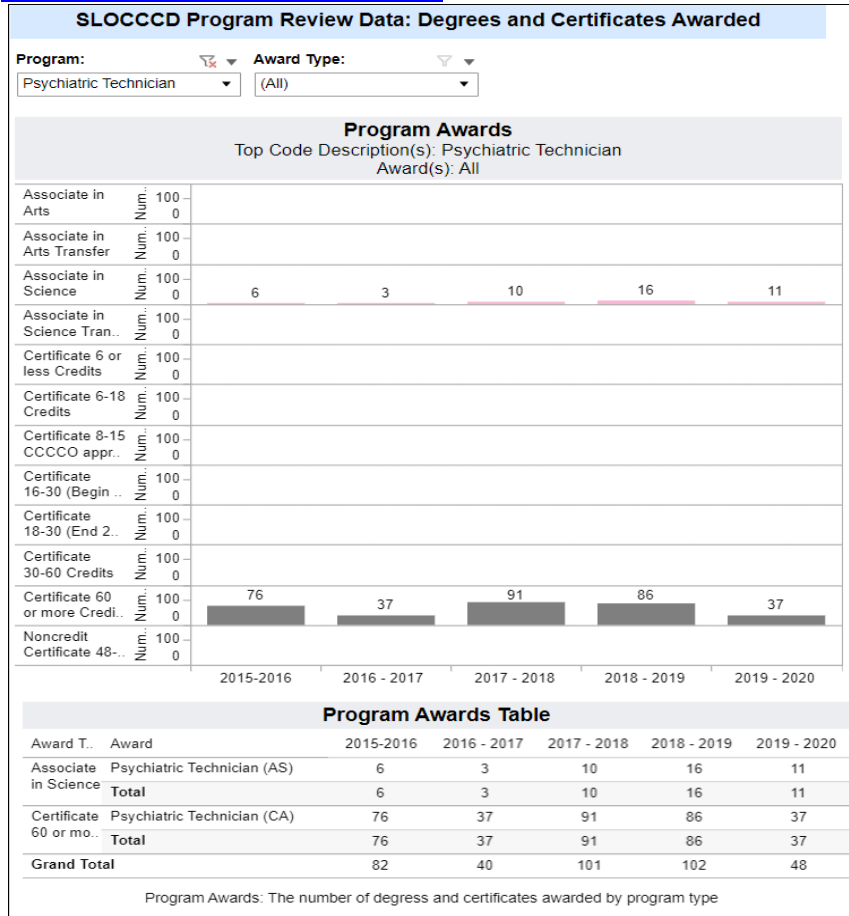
SLOCCCD Program Review Data: Degrees and Certificates Awarded

Program:
Psychiatric Technician

Award Type:
(All)

Program Awards
Top Code Description(s): Psychiatric Technician
Award(s): All

Associate in Arts Num. 100 0
Associate in Arts Transfer Num. 100 0
Associate in Science Num. 100 0 6 3 10 16 11
Associate in Science Tran.. Num. 100 0
Certificate 6 or less Credits Num. 100 0
Certificate 6-18 Credits Num. 100 0
Certificate 8-15 CCCCO appr.. Num. 100 0
Certificate 16-30 (Begin .. Num. 100 0
Certificate 18-30 (End 2.. Num. 100 0
Certificate 30-60 Credits Num. 100 0
Certificate 60 or more Credi.. Num. 100 0 76 37 91 86 37
Noncredit Certificate 48-.. Num. 100 0

2015-2016 2016 - 2017 2017 - 2018 2018 - 2019 2019 - 2020

Program Awards Table

| Award T.. | Award | 2015-2016 | 2016 - 2017 | 2017 - 2018 | 2018 - 2019 | 2019 - 2020 |
|---|---|---|---|---|---|---|
| Associate in Science | Psychiatric Technician (AS) | 6 | 3 | 10 | 16 | 11 |
| | Total | 6 | 3 | 10 | 16 | 11 |
| Certificate 60 or mo.. | Psychiatric Technician (CA) | 76 | 37 | 91 | 86 | 37 |
| | Total | 76 | 37 | 91 | 86 | 37 |
| Grand Total | | 82 | 40 | 101 | 102 | 48 |

Program Awards: The number of degress and certificates awarded by program type